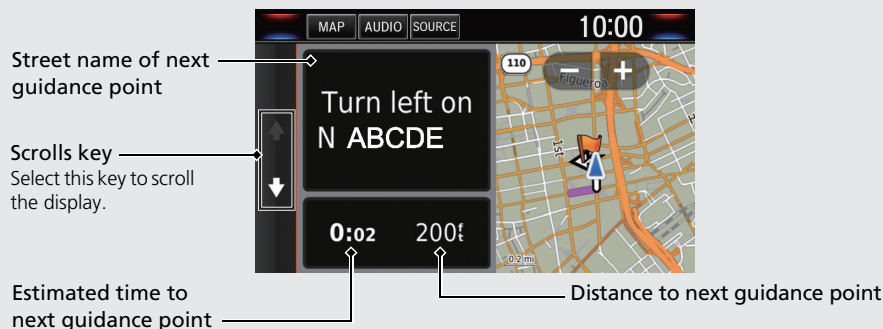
MAP AUDIO SOURCE 10:00

Street name of next guidance point

Turn left on N ABCDE

110

Figueroa

1st

0.2 mi

Scrolls key
Select this key to scroll the display.

0:02 200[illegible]

Estimated time to next guidance point

Distance to next guidance point